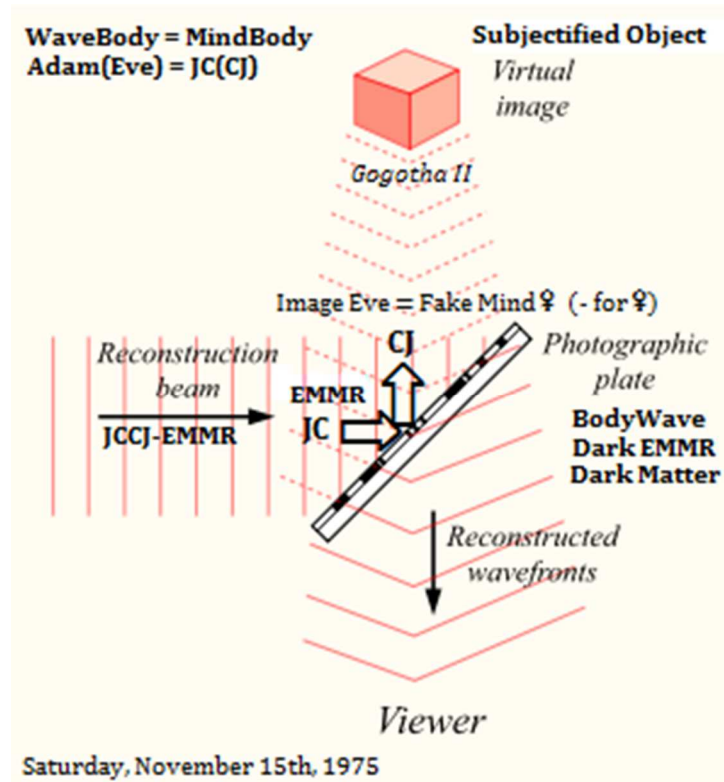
WaveBody = MindBody
Adam(Eve) = JC(CJ)

Subjectified Object

Virtual image

Gogotha II

Image Eve = Fake Mind♀ (- for♀)

CJ

Reconstruction beam

EMMR

JC

JCCJ-EMMR

Photographic plate

BodyWave
Dark EMMR
Dark Matter

Reconstructed wavefronts

Viewer

Saturday, November 15th, 1975